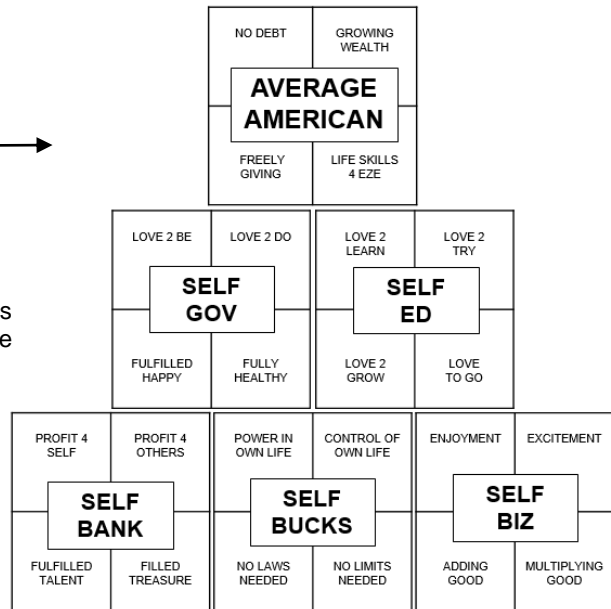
NO DEBT
GROWING WEALTH
AVERAGE AMERICAN
FREELY GIVING
LIFE SKILLS 4 EZE

s
e

LOVE 2 BE
LOVE 2 DO
SELF GOV
FULFILLED HAPPY
FULLY HEALTHY

LOVE 2 LEARN
LOVE 2 TRY
SELF ED
LOVE 2 GROW
LOVE TO GO

PROFIT 4 SELF
PROFIT 4 OTHERS
SELF BANK
FULFILLED TALENT
FILLED TREASURE

POWER IN OWN LIFE
CONTROL OF OWN LIFE
SELF BUCKS
NO LAWS NEEDED
NO LIMITS NEEDED

ENJOYMENT
EXCITEMENT
SELF BIZ
ADDING GOOD
MULTIPLYING GOOD